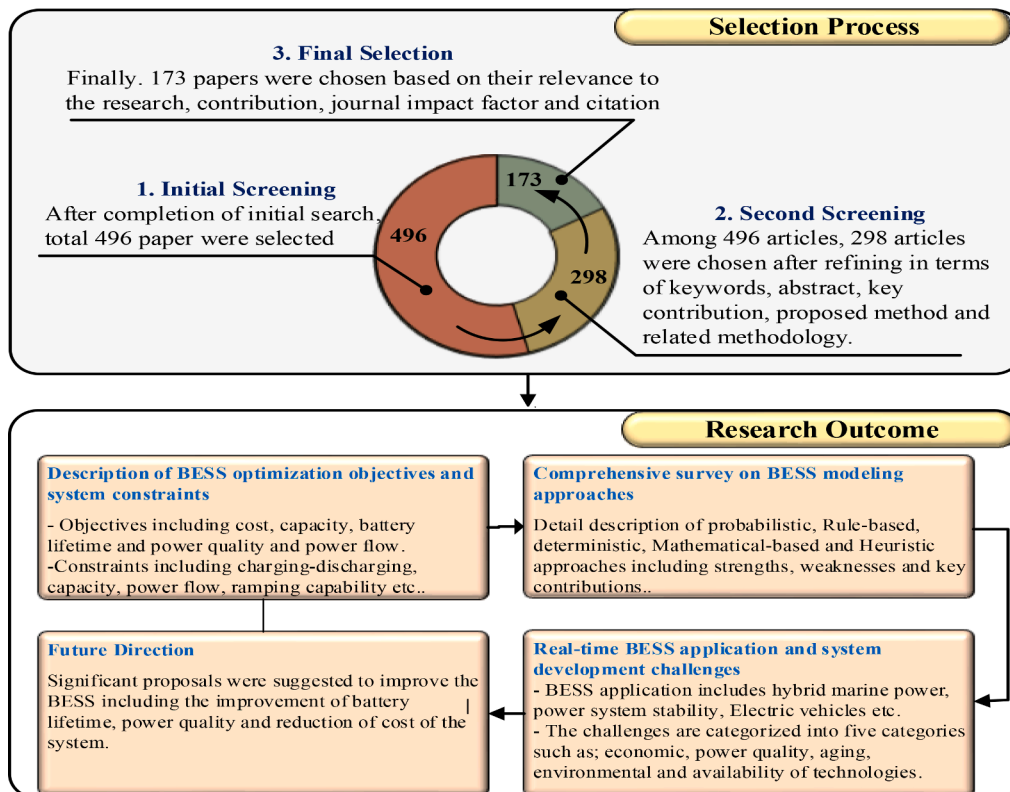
Selection Process

3. Final Selection
Finally. 173 papers were chosen based on their relevance to the research, contribution, journal impact factor and citation

1. Initial Screening
After completion of initial search, total 496 paper were selected

173
496
298

2. Second Screening
Among 496 articles, 298 articles were chosen after refining in terms of keywords, abstract, key contribution, proposed method and related methodology.

Research Outcome

Description of BESS optimization objectives and system constraints
- Objectives including cost, capacity, battery lifetime and power quality and power flow.
-Constraints including charging-discharging, capacity, power flow, ramping capability etc..

Comprehensive survey on BESS modeling approaches
Detail description of probabilistic, Rule-based, deterministic, Mathematical-based and Heuristic approaches including strengths, weaknesses and key contributions..

Future Direction
Significant proposals were suggested to improve the BESS including the improvement of battery lifetime, power quality and reduction of cost of the system.

Real-time BESS application and system development challenges
- BESS application includes hybrid marine power, power system stability, Electric vehicles etc.
- The challenges are categorized into five categories such as; economic, power quality, aging, environmental and availability of technologies.